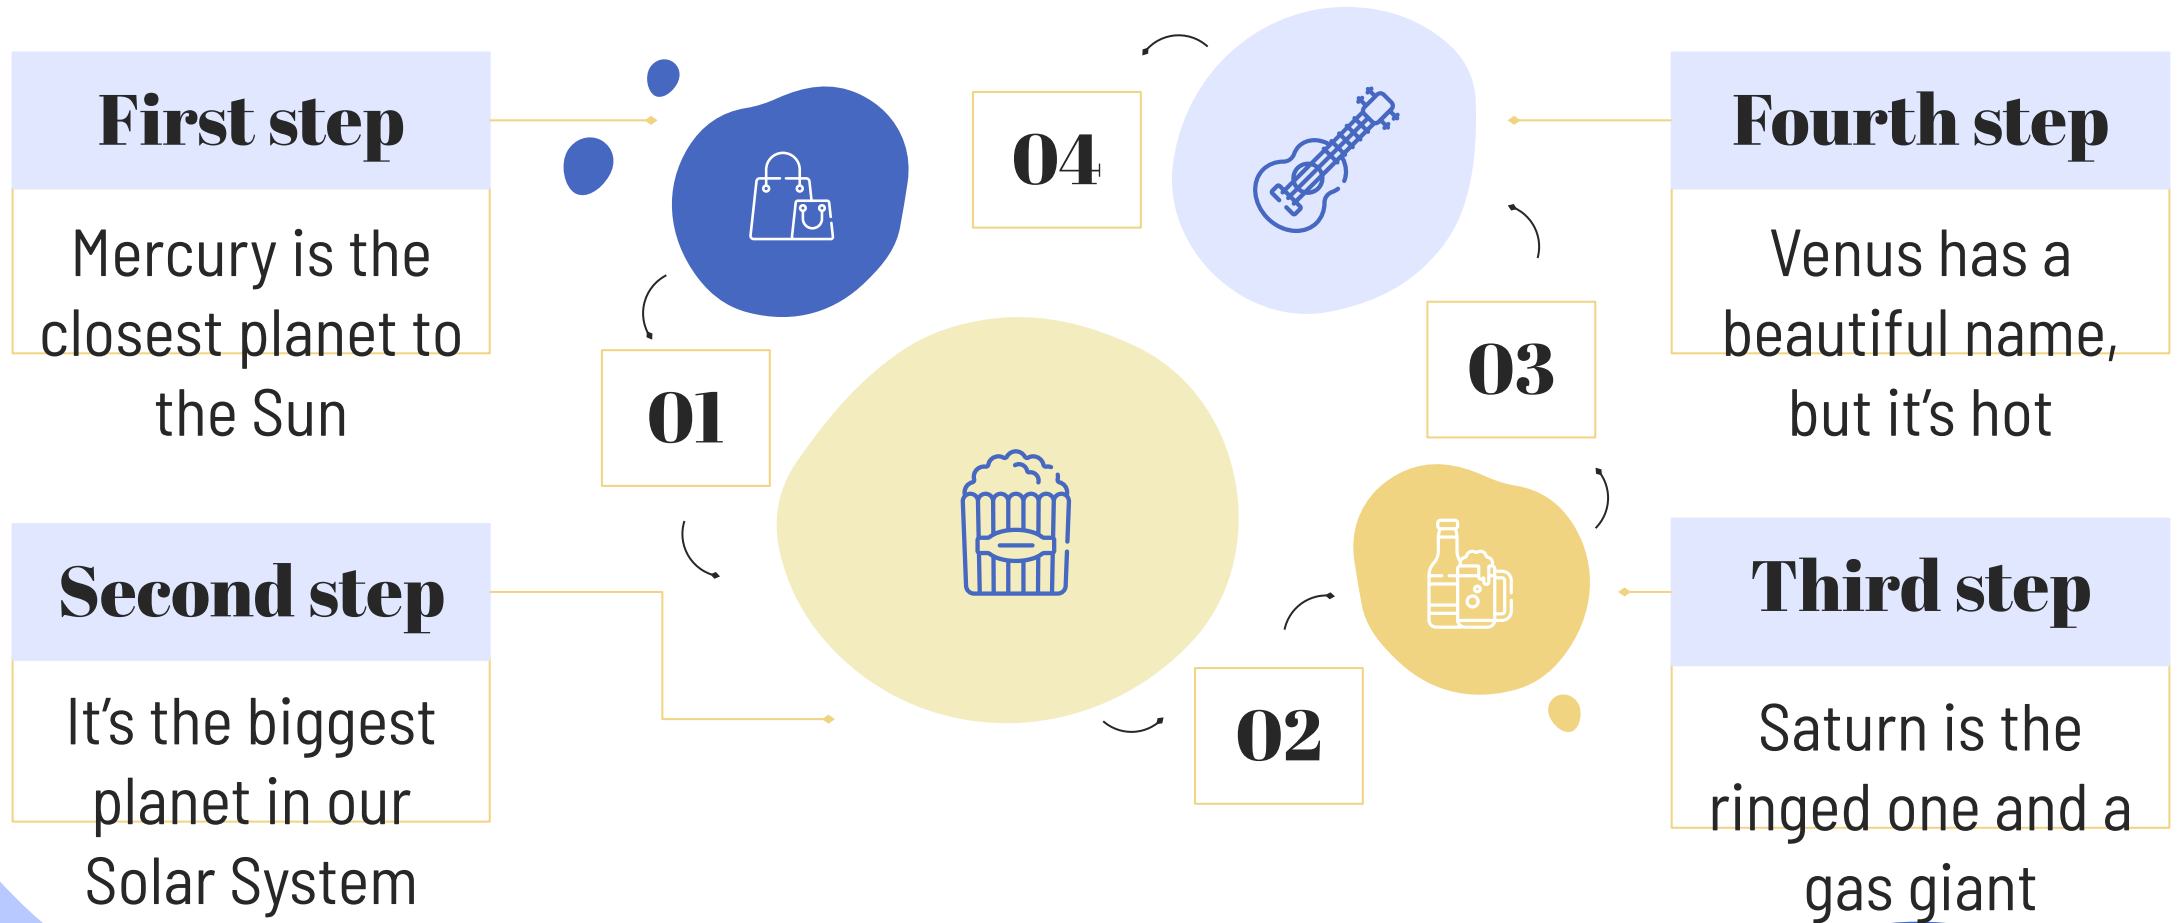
First step

Mercury is the closest planet to the Sun

Second step

It's the biggest planet in our Solar System

04

01

03

02

Fourth step

Venus has a beautiful name, but it's hot

Third step

Saturn is the ringed one and a gas giant